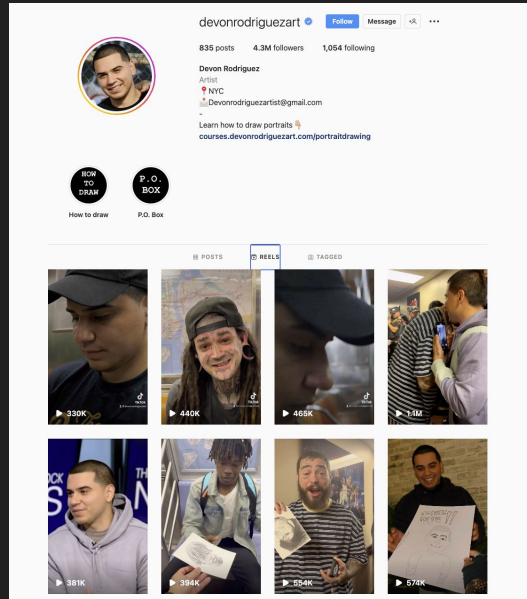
devonrodriguezart

Follow Message

835 posts 4.3M followers 1,054 following

Devon Rodriguez
Artist
📍NYC
📩Devonrodriguezartist@gmail.com
-
Learn how to draw portraits👇
courses.devonrodriguezart.com/portraitdrawing

HOW TO DRAW
How to draw

P.O. BOX
P.O. Box

POSTS REELS TAGGED

330K
440K
465K
1.1M
381K
394K
554K
574K